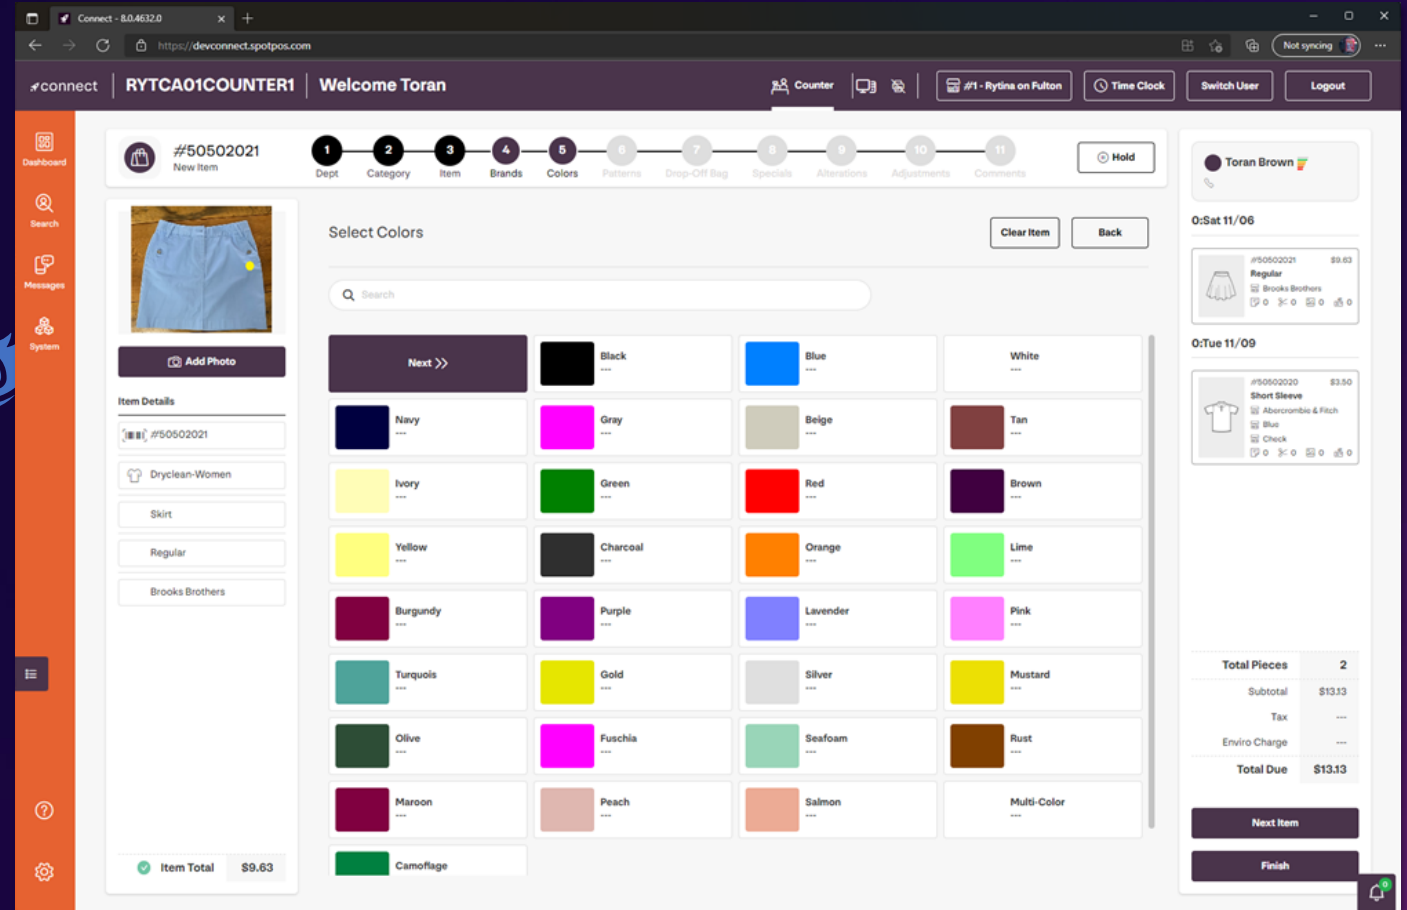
Connect - 8.0.4632.0

https://devconnect.spotpos.com

Not syncing

connect | RYTCA01COUNTER1 | Welcome Toran

Counter

#1 - Rytina on Fulton | Time Clock | Switch User | Logout

Dashboard

Search

Messages

System

#50502021
New Item

1 Dept | 2 Category | 3 Item | 4 Brands | 5 Colors | 6 Patterns | 7 Drop-Off Bag | 8 Specials | 9 Alterations | 10 Adjustments | 11 Comments

Hold

Add Photo

Item Details

#50502021

Dryclean-Women

Skirt

Regular

Brooks Brothers

Item Total $9.63

Select Colors

Clear Item | Back

Search

| Next >> | Black --- | Blue --- | White --- |
|---|---|---|---|
| Navy --- | Gray --- | Beige --- | Tan --- |
| Ivory --- | Green --- | Red --- | Brown --- |
| Yellow --- | Charcoal --- | Orange --- | Lime --- |
| Burgundy --- | Purple --- | Lavender --- | Pink --- |
| Turquois --- | Gold --- | Silver --- | Mustard --- |
| Olive --- | Fuschia --- | Seafoam --- | Rust --- |
| Maroon --- | Peach --- | Salmon --- | Multi-Color --- |
| Camoflage | | | |

Toran Brown

0:Sat 11/06

#50502021 $9.63
Regular
Brooks Brothers
0 0 0 0

0:Tue 11/09

#50502020 $3.50
Short Sleeve
Abercrombie & Fitch
Blue
Check
0 0 0 0

Total Pieces 2
Subtotal $13.13
Tax ---
Enviro Charge ---
Total Due $13.13

Next Item

Finish